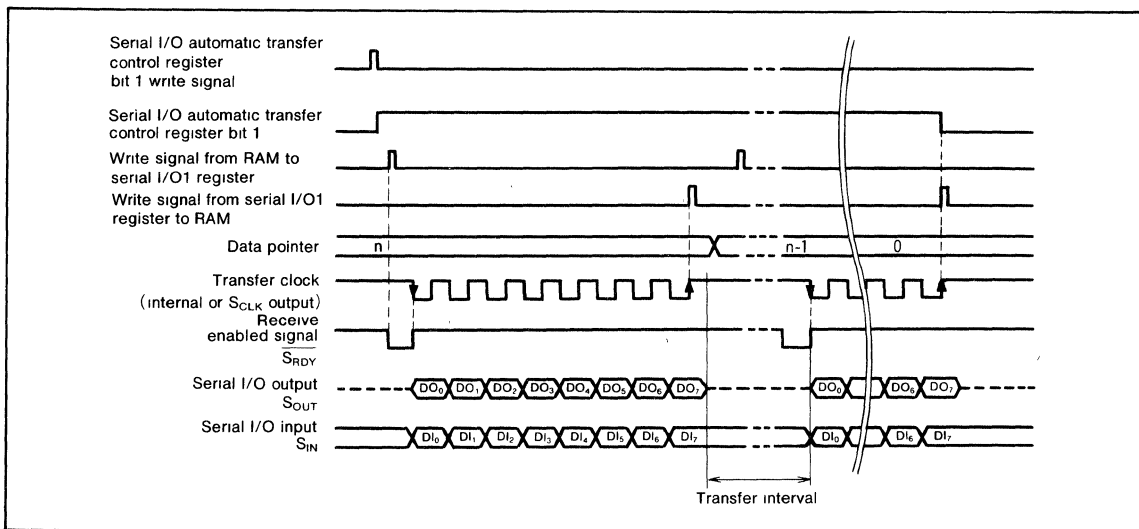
Serial I/O automatic transfer control register bit 1 write signal

Serial I/O automatic transfer control register bit 1

Write signal from RAM to serial I/O1 register

Write signal from serial I/O1 register to RAM

Data pointer

n

n-1

0

Transfer clock (internal or $S_{CLK}$ output)

Receive enabled signal $\overline{S_{RDY}}$

Serial I/O output $S_{OUT}$

$DO_0$ $DO_1$ $DO_2$ $DO_3$ $DO_4$ $DO_5$ $DO_6$ $DO_7$

$DO_0$ $DO_6$ $DO_7$

Serial I/O input $S_{IN}$

$DI_0$ $DI_1$ $DI_2$ $DI_3$ $DI_4$ $DI_5$ $DI_6$ $DI_7$

$DI_0$ $DI_6$ $DI_7$

Transfer interval